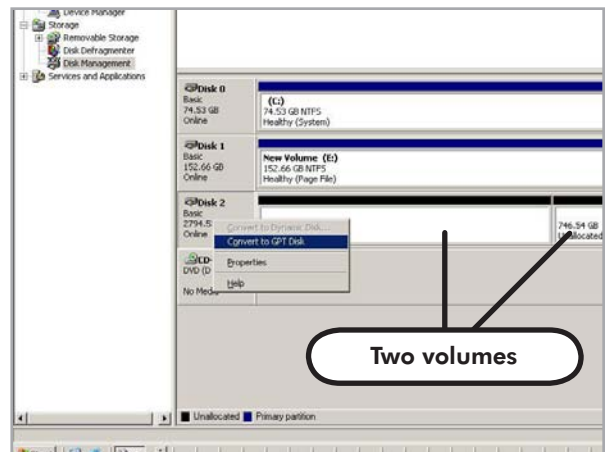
Device Manager
Storage
Removable Storage
Disk Defragmenter
Disk Management
Services and Applications

Disk 0
Basic
74.53 GB
Online

(C:)
74.53 GB NTFS
Healthy (System)

Disk 1
Basic
152.66 GB
Online

New Volume (E:)
152.66 GB NTFS
Healthy (Page File)

Disk 2
Basic
2794.5
Online

Convert to Dynamic Disk...
Convert to GPT Disk
Properties
Help

CD-
DVD (D
No Media

746.54 GB
Unallocated

Two volumes

Unallocated
Primary partition